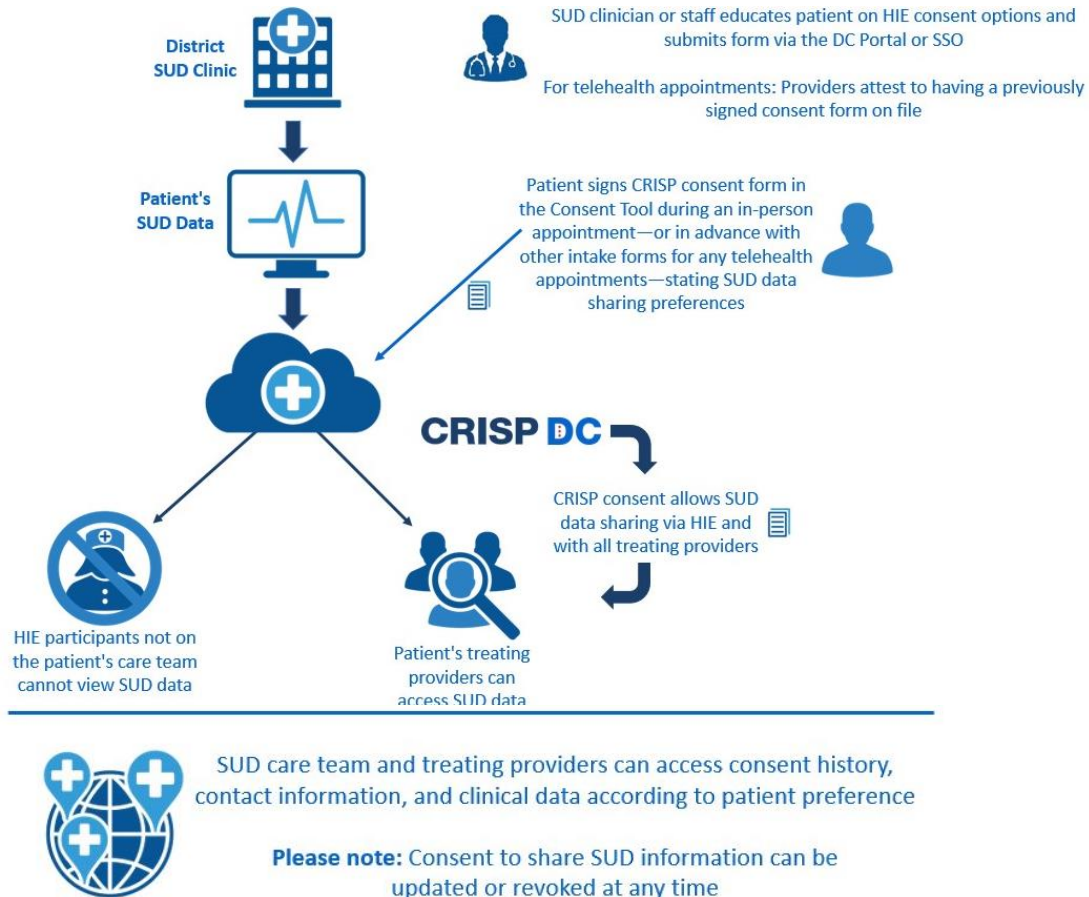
District SUD Clinic

SUD clinician or staff educates patient on HIE consent options and submits form via the DC Portal or SSO

For telehealth appointments: Providers attest to having a previously signed consent form on file

Patient's SUD Data

Patient signs CRISP consent form in the Consent Tool during an in-person appointment—or in advance with other intake forms for any telehealth appointments—stating SUD data sharing preferences

CRISP DC

CRISP consent allows SUD data sharing via HIE and with all treating providers

HIE participants not on the patient's care team cannot view SUD data

Patient's treating providers can access SUD data

SUD care team and treating providers can access consent history, contact information, and clinical data according to patient preference

Please note: Consent to share SUD information can be updated or revoked at any time